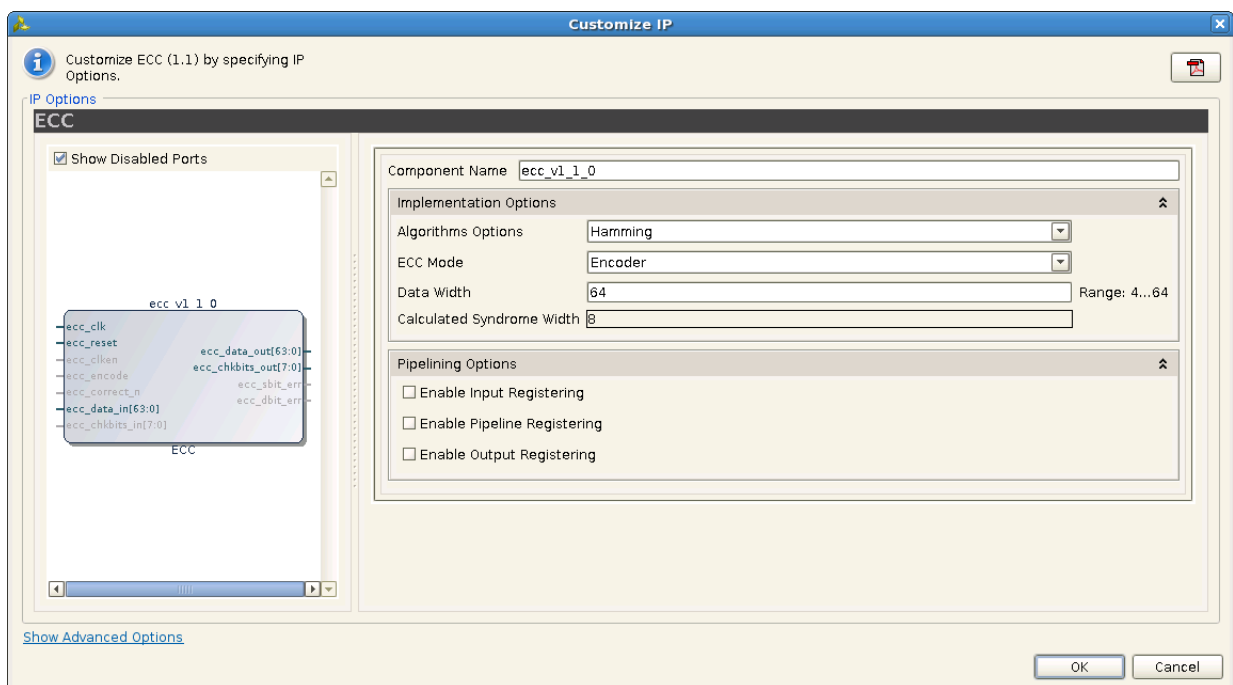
Customize IP

Customize ECC (1.1) by specifying IP Options.

IP Options

ECC

Show Disabled Ports

ecc v1 1 0

ecc_clk
ecc_reset
ecc_clken
ecc_encode
ecc_correct_n
ecc_data_in[63:0]
ecc_chkbits_in[7:0]

ecc_data_out[63:0]
ecc_chkbits_out[7:0]
ecc_sbit_err
ecc_dbit_err

ECC

Component Name ecc_v1_1_0

Implementation Options

Algorithms Options Hamming

ECC Mode Encoder

Data Width 64 Range: 4...64

Calculated Syndrome Width 8

Pipelining Options

Enable Input Registering

Enable Pipeline Registering

Enable Output Registering

Show Advanced Options

OK Cancel